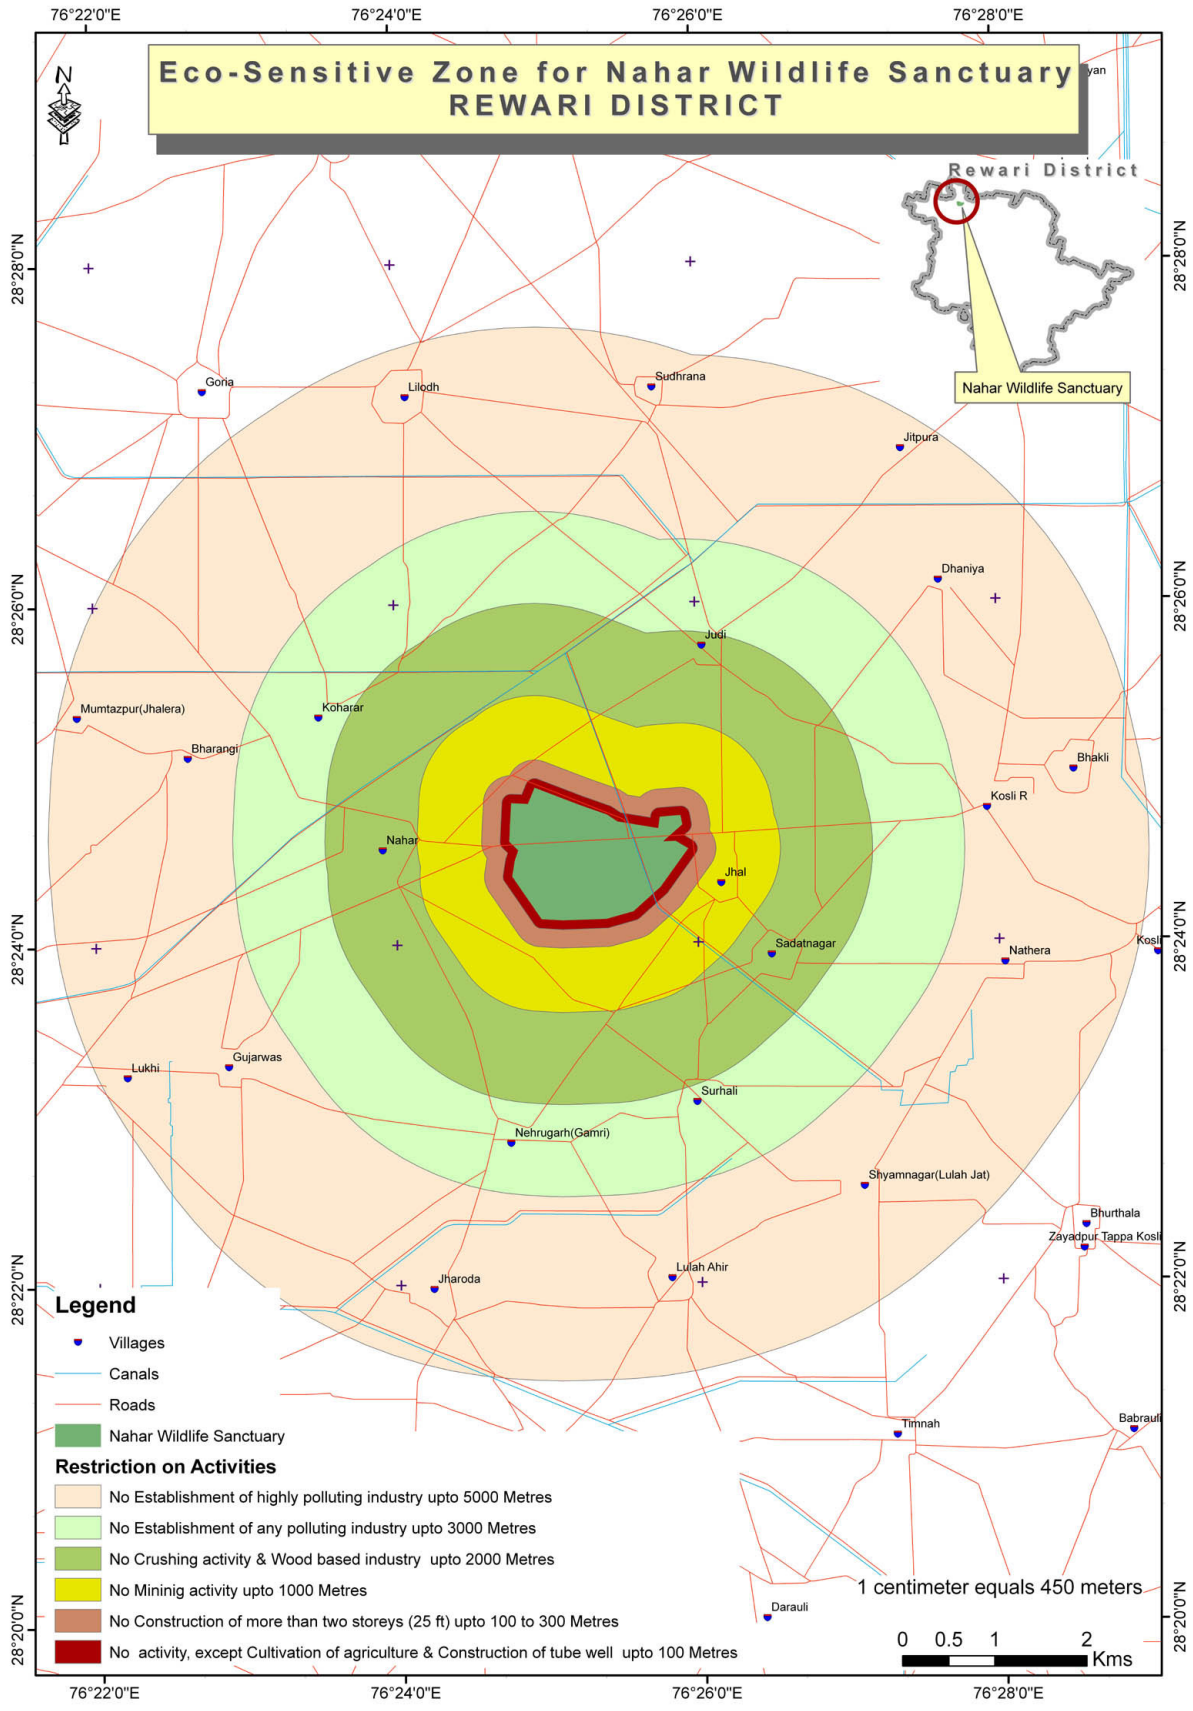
76°22'0"E 76°24'0"E 76°26'0"E 76°28'0"E

Eco-Sensitive Zone for Nahar Wildlife Sanctuary
REWARI DISTRICT

N

yan

Rewari District

Nahar Wildlife Sanctuary

28°28'0"N
28°26'0"N
28°24'0"N
28°22'0"N
28°20'0"N

Goria
Lilodh
Sudhrana
Jitpura
Dhaniya
Judi
Mumtazpur(Jhalera)
Koharar
Bharangi
Bhakli
Kosli R
Nahar
Jhal
Sadatnagar
Nathera
Kosli
Lukhi
Gujarwas
Surhali
Nehrugarh(Gamri)
Shyamnagar(Lulah Jat)
Bhurthala
Zayadpur Tappa Kosli
Jharoda
Lulah Ahir
Timnah
Babrauli
Darauli

Legend
Villages
Canals
Roads
Nahar Wildlife Sanctuary
Restriction on Activities
No Establishment of highly polluting industry upto 5000 Metres
No Establishment of any polluting industry upto 3000 Metres
No Crushing activity & Wood based industry upto 2000 Metres
No Mininig activity upto 1000 Metres
No Construction of more than two storeys (25 ft) upto 100 to 300 Metres
No activity, except Cultivation of agriculture & Construction of tube well upto 100 Metres

1 centimeter equals 450 meters
0 0.5 1 2 Kms

76°22'0"E 76°24'0"E 76°26'0"E 76°28'0"E